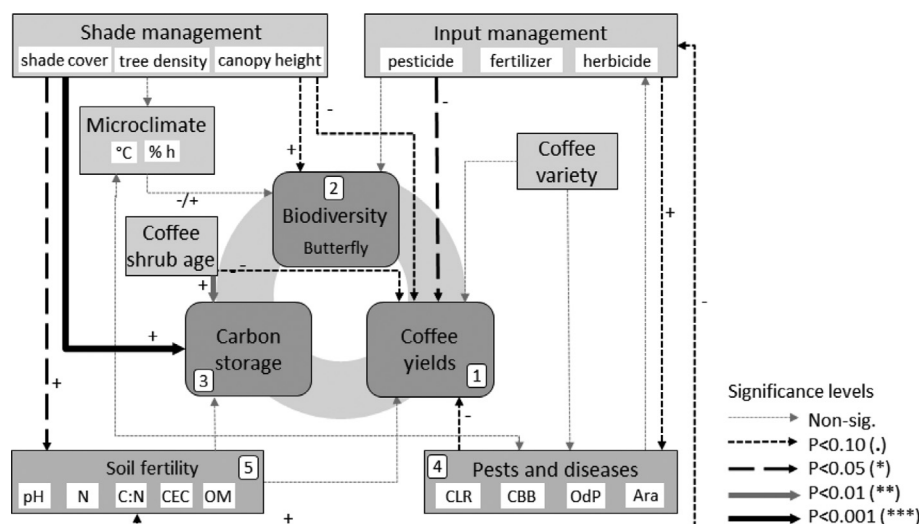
Shade management
shade cover tree density canopy height

Input management
pesticide fertilizer herbicide

Microclimate
°C % h

Coffee variety

2 Biodiversity
Butterfly

Coffee shrub age

Carbon storage 3

Coffee yields 1

+
-
-
+
-/+
-
+
+
+
-
+
-
+

Significance levels
Non-sig.
P<0.10 (.)
P<0.05 (*)
P<0.01 (**)
P<0.001 (***)

Soil fertility 5
pH N C:N CEC OM

4 Pests and diseases
CLR CBB OdP Ara